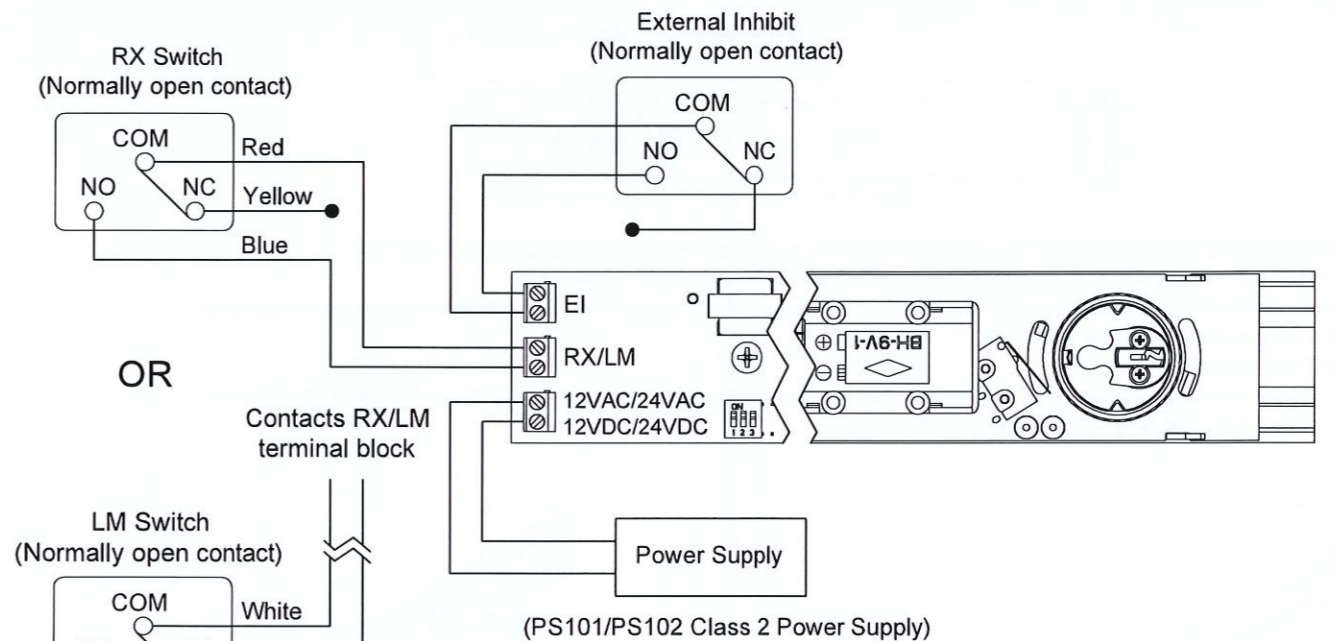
External Inhibit
(Normally open contact)

RX Switch
(Normally open contact)

COM
NO
NC

COM
NO
NC
Red
Yellow
Blue

EI
RX/LM
12VAC/24VAC
12VDC/24VDC
ON
1 2 3

BH-9V-I

OR

Contacts RX/LM
terminal block

LM Switch
(Normally open contact)

COM
White

Power Supply

(PS101/PS102 Class 2 Power Supply)